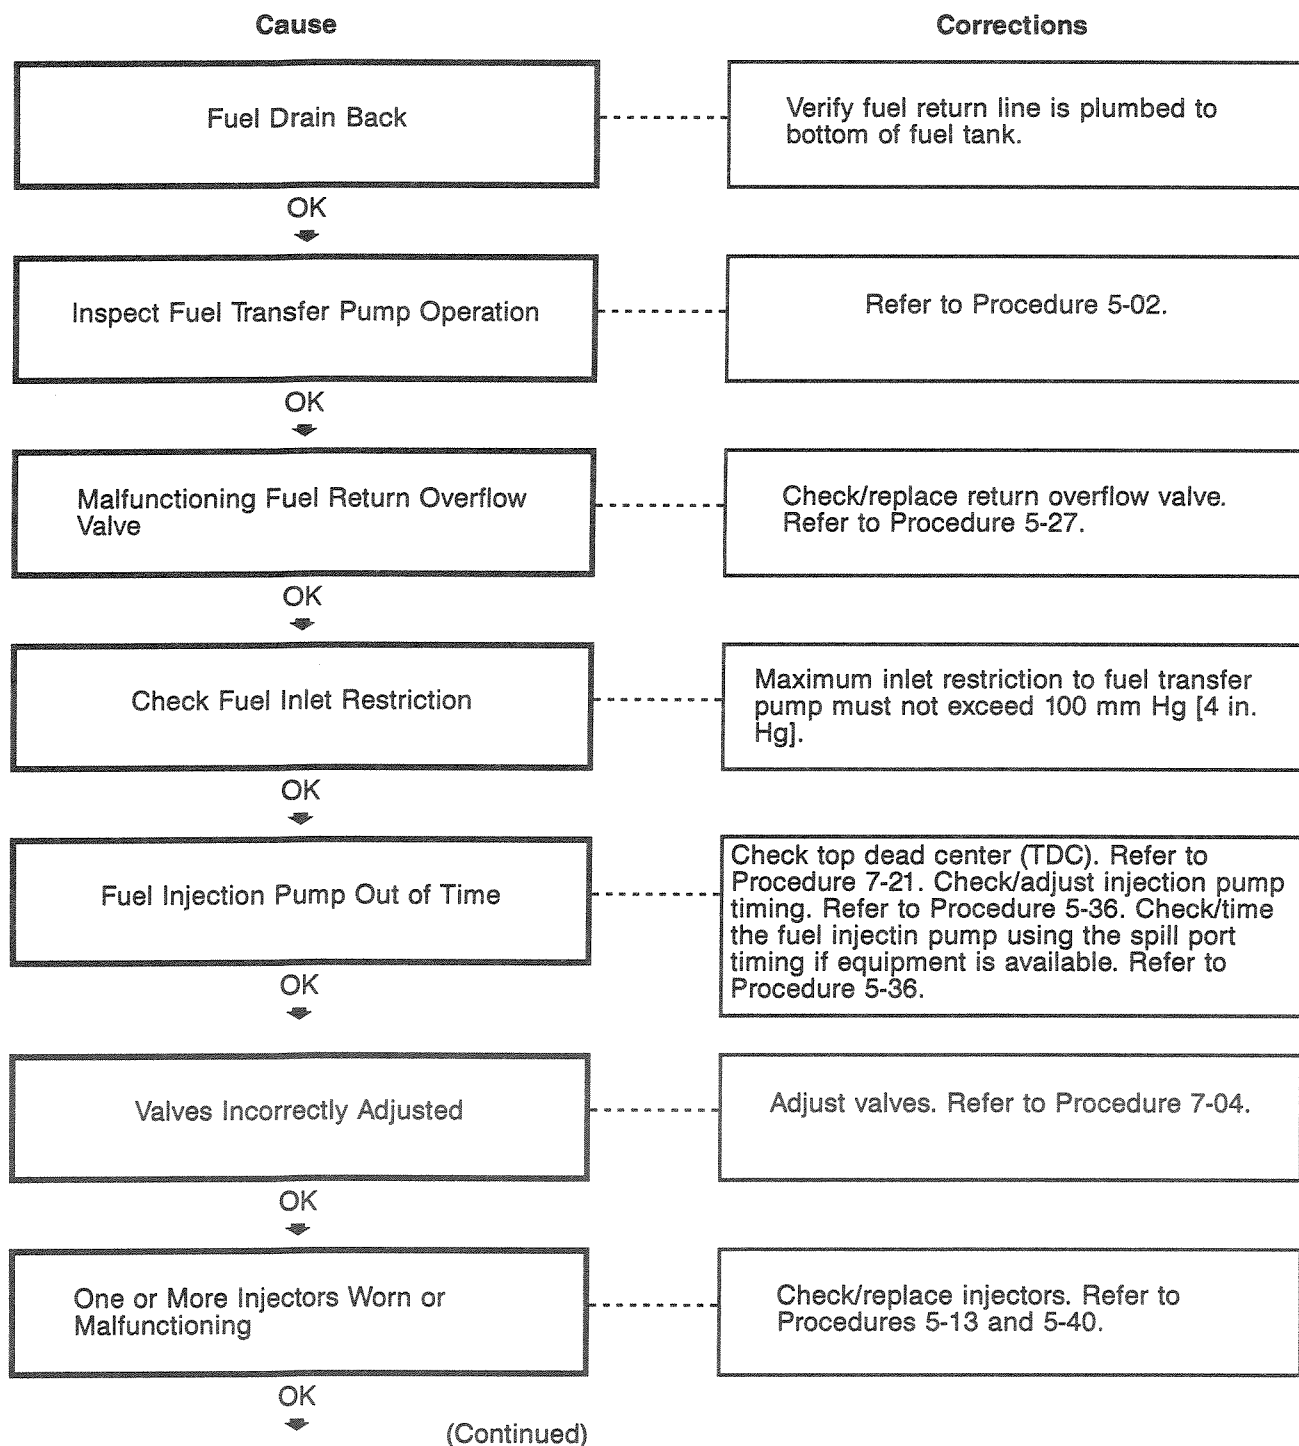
Cause

Corrections

Fuel Drain Back

Verify fuel return line is plumbed to bottom of fuel tank.

OK

Inspect Fuel Transfer Pump Operation

Refer to Procedure 5-02.

OK

Malfunctioning Fuel Return Overflow Valve

Check/replace return overflow valve. Refer to Procedure 5-27.

OK

Check Fuel Inlet Restriction

Maximum inlet restriction to fuel transfer pump must not exceed 100 mm Hg [4 in. Hg].

OK

Fuel Injection Pump Out of Time

Check top dead center (TDC). Refer to Procedure 7-21. Check/adjust injection pump timing. Refer to Procedure 5-36. Check/time the fuel injectin pump using the spill port timing if equipment is available. Refer to Procedure 5-36.

OK

Valves Incorrectly Adjusted

Adjust valves. Refer to Procedure 7-04.

OK

One or More Injectors Worn or Malfunctioning

Check/replace injectors. Refer to Procedures 5-13 and 5-40.

OK

(Continued)